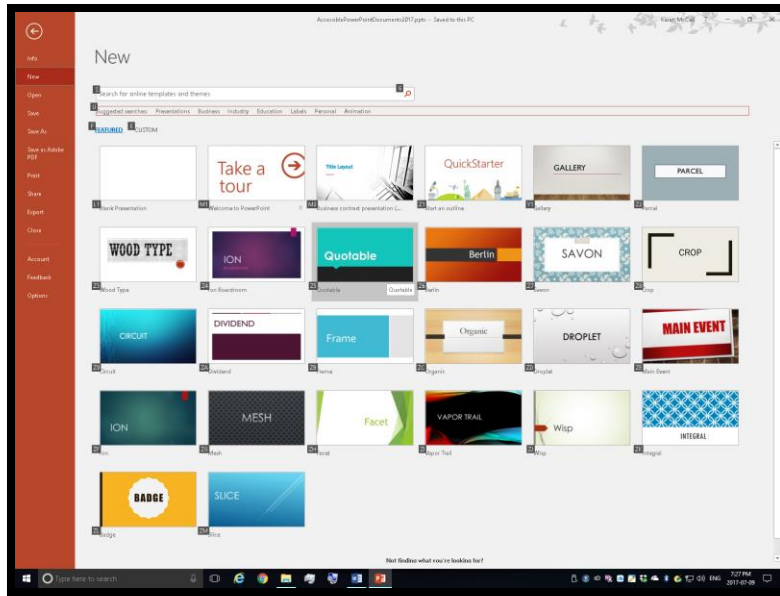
AccessiblePowerPointDocuments2017.pptx - Saved to this PC

Karen McCall

Info
New
Open
Save
Save As
Save as Adobe PDF
Print
Share
Export
Close
Account
Feedback
Options

New

Search for online templates and themes

Suggested searches: Presentations Business Industry Education Labels Personal Animation

FEATURED CUSTOM

Blank Presentation

Take a tour
Welcome to PowerPoint

Title Layout
Business contrast presentation (...

QuickStarter
Start an outline

GALLERY
Gallery

PARCEL
Parcel

WOOD TYPE
Wood Type

ION
Ion Boardroom

Quotable
Quotable

Berlin
Berlin

SAVON
Savon

CROP
Crop

CIRCUIT
Circuit

DIVIDEND
Dividend

Frame
Frame

Organic
Organic

DROPLET
Droplet

MAIN EVENT
Main Event

ION
Ion

MESH
Mesh

Facet
Facet

VAPOR TRAIL
Vapor Trail

Wisp
Wisp

INTEGRAL
Integral

BADGE
Badge

SLICE
Slice

Not finding what you're looking for?

Type here to search

ENG 7:27 PM 2017-07-09